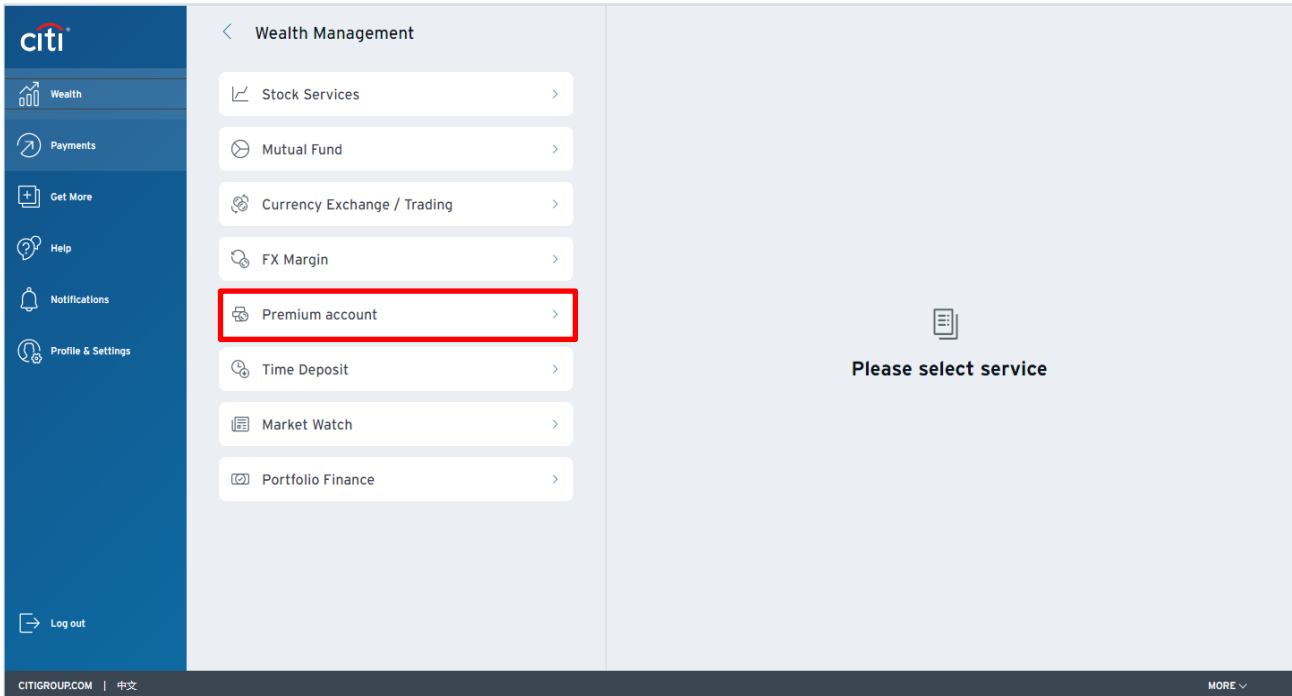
citi

Wealth

Payments

Get More

Help

Notifications

Profile & Settings

Log out

Wealth Management

Stock Services

Mutual Fund

Currency Exchange / Trading

FX Margin

Premium account

Time Deposit

Market Watch

Portfolio Finance

Please select service

CITIGROUP.COM | 中文

MORE